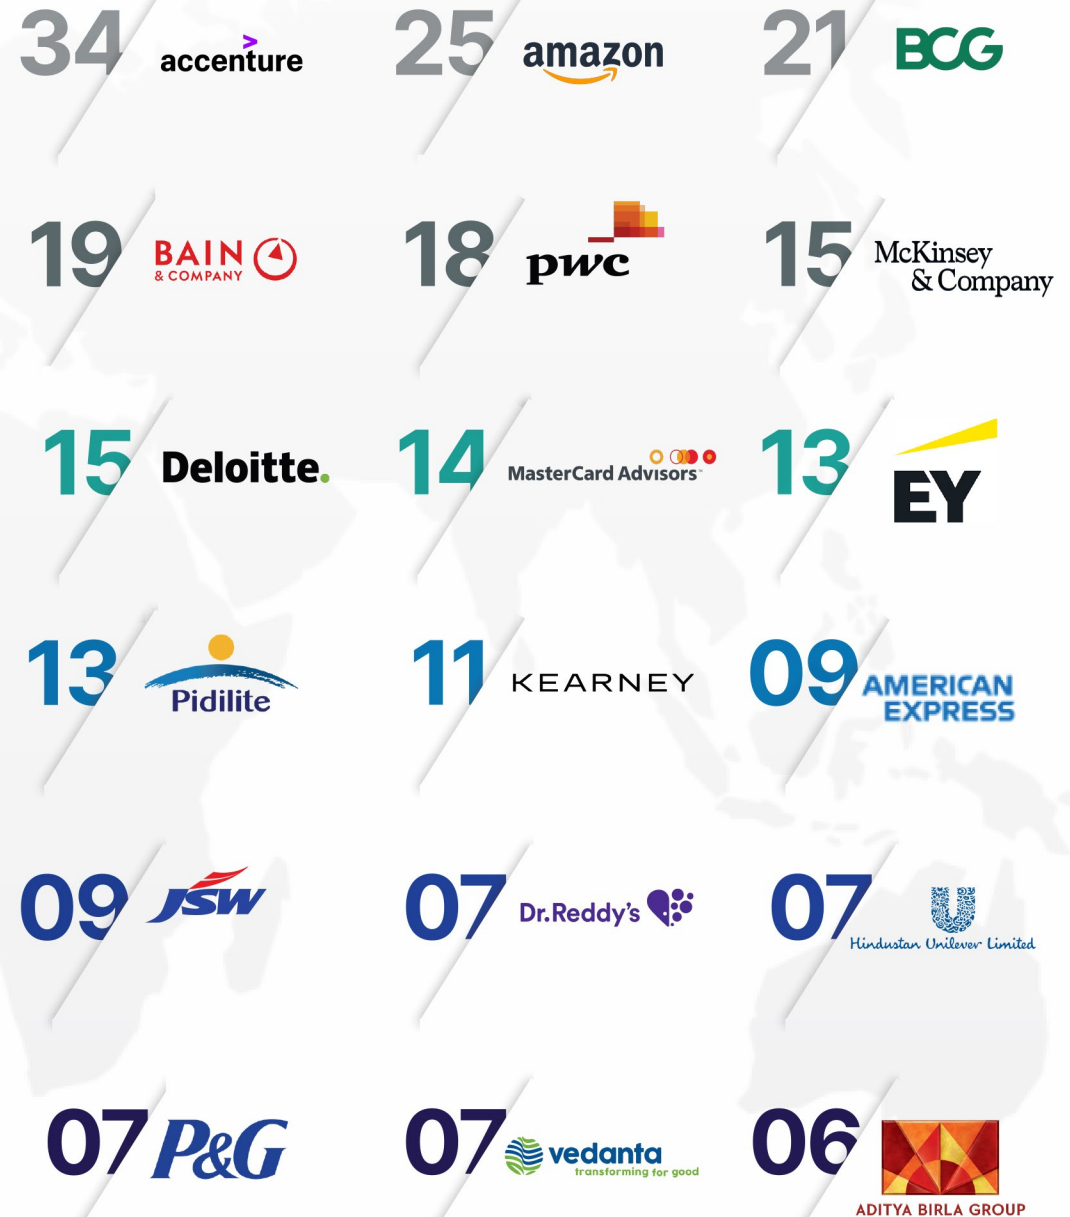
34 accenture

25 amazon

21 BCG

19 BAIN & COMPANY

18 pwc

15 McKinsey & Company

15 Deloitte.

14 MasterCard Advisors

13 EY

13 Pidilite

11 KEARNEY

09 AMERICAN EXPRESS

09 JSW

07 Dr.Reddy's

07 Hindustan Unilever Limited

07 P&G

07 vedanta transforming for good

06 ADITYA BIRLA GROUP